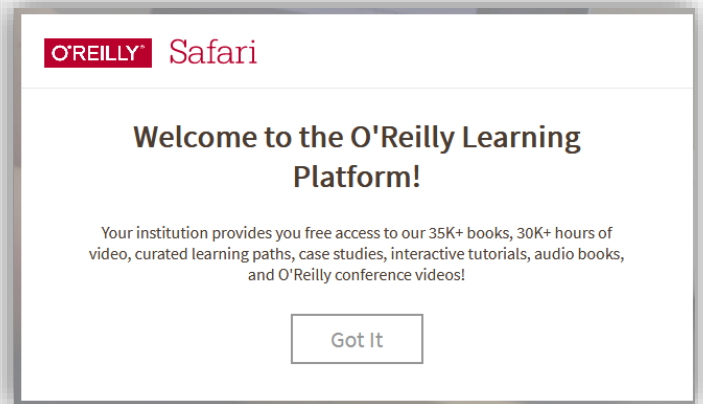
O'REILLY® Safari

Welcome to the O'Reilly Learning Platform!

Your institution provides you free access to our 35K+ books, 30K+ hours of video, curated learning paths, case studies, interactive tutorials, audio books, and O'Reilly conference videos!

Got It